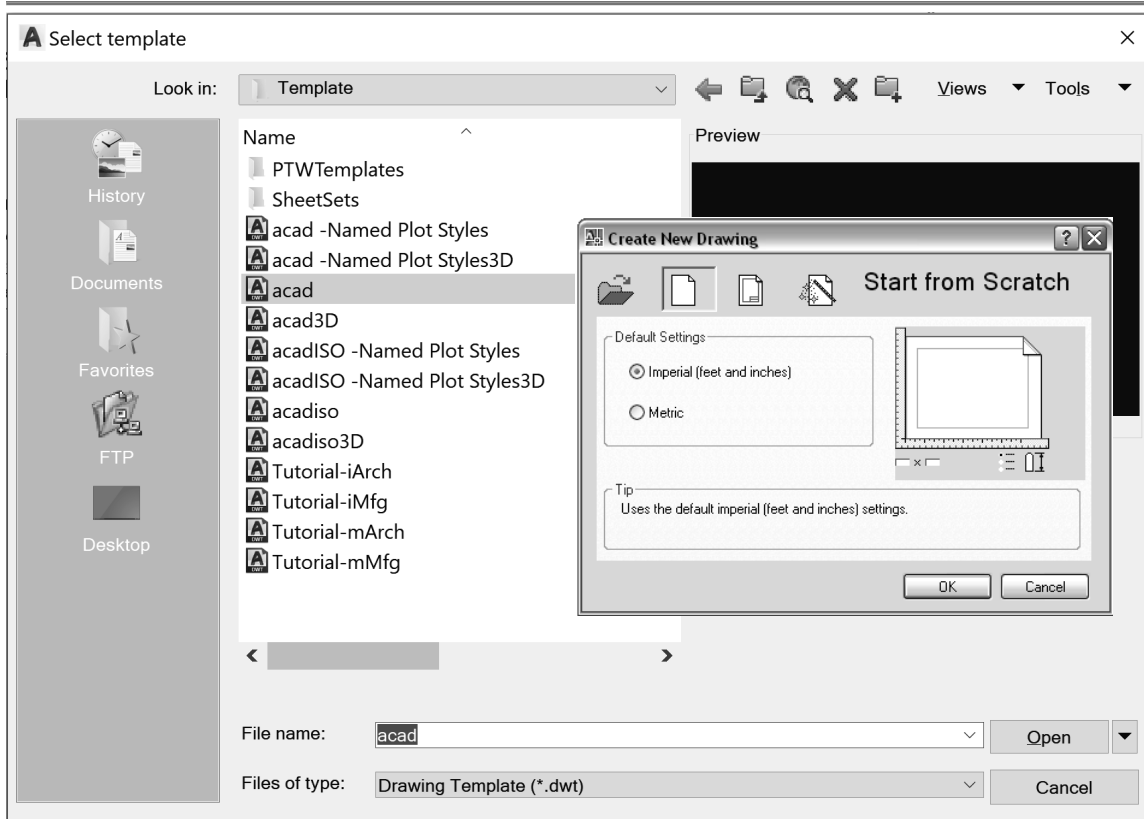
Select template

Look in: Template

Views Tools

History

Documents

Favorites

FTP

Desktop

Name

PTWTemplates
SheetSets
acad -Named Plot Styles
acad -Named Plot Styles3D
acad
acad3D
acadISO -Named Plot Styles
acadISO -Named Plot Styles3D
acadiso
acadiso3D
Tutorial-iArch
Tutorial-iMfg
Tutorial-mArch
Tutorial-mMfg

Preview

Create New Drawing

Start from Scratch

Default Settings

Imperial (feet and inches)

Metric

Tip

Uses the default imperial (feet and inches) settings.

OK Cancel

File name: acad

Open

Files of type: Drawing Template (*.dwt)

Cancel